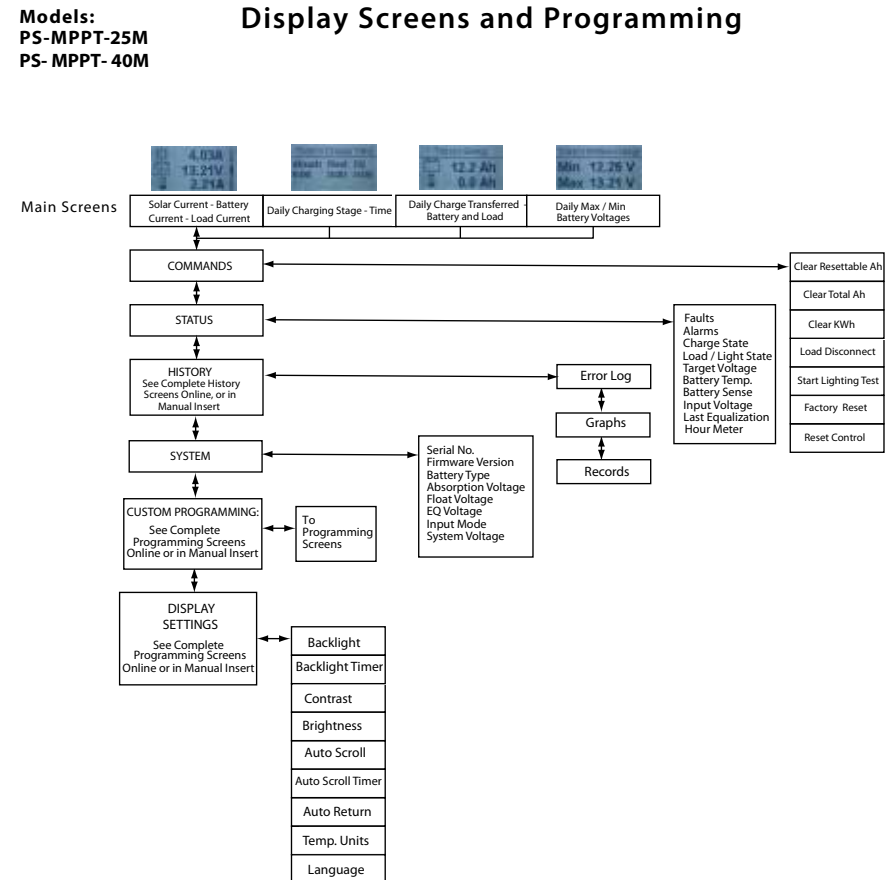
Models:
PS-MPPT-25M
PS- MPPT- 40M

Display Screens and Programming

4.03A
13.21V
2.21A

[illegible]

12.2 Ah
0.8 Ah

Min 12.26 V
Max 13.21 V

Main Screens

Solar Current - Battery Current - Load Current

Daily Charging Stage - Time

Daily Charge Transferred - Battery and Load

Daily Max / Min Battery Voltages

COMMANDS

Clear Resettable Ah
Clear Total Ah
Clear KWh
Load Disconnect
Start Lighting Test
Factory Reset
Reset Control

STATUS

Faults
Alarms
Charge State
Load / Light State
Target Voltage
Battery Temp.
Battery Sense
Input Voltage
Last Equalization
Hour Meter

HISTORY
See Complete History Screens Online, or in Manual Insert

Error Log
Graphs
Records

SYSTEM

Serial No.
Firmware Version
Battery Type
Absorption Voltage
Float Voltage
EQ Voltage
Input Mode
System Voltage

CUSTOM PROGRAMMING:
See Complete Programming Screens Online or in Manual Insert

To Programming Screens

DISPLAY SETTINGS
See Complete Programming Screens Online or in Manual Insert

Backlight
Backlight Timer
Contrast
Brightness
Auto Scroll
Auto Scroll Timer
Auto Return
Temp. Units
Language